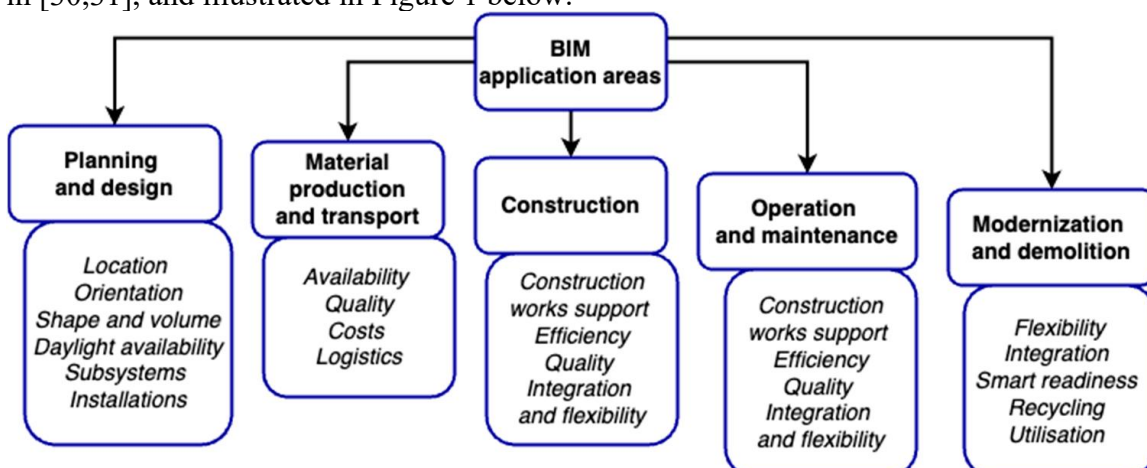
in [30,31], and illustrated in Figure 1 below.

BIM application areas

Planning and design

Location
Orientation
Shape and volume
Daylight availability
Subsystems
Installations

Material production and transport

Availability
Quality
Costs
Logistics

Construction

Construction works support
Efficiency
Quality
Integration and flexibility

Operation and maintenance

Construction works support
Efficiency
Quality
Integration and flexibility

Modernization and demolition

Flexibility
Integration
Smart readiness
Recycling
Utilisation